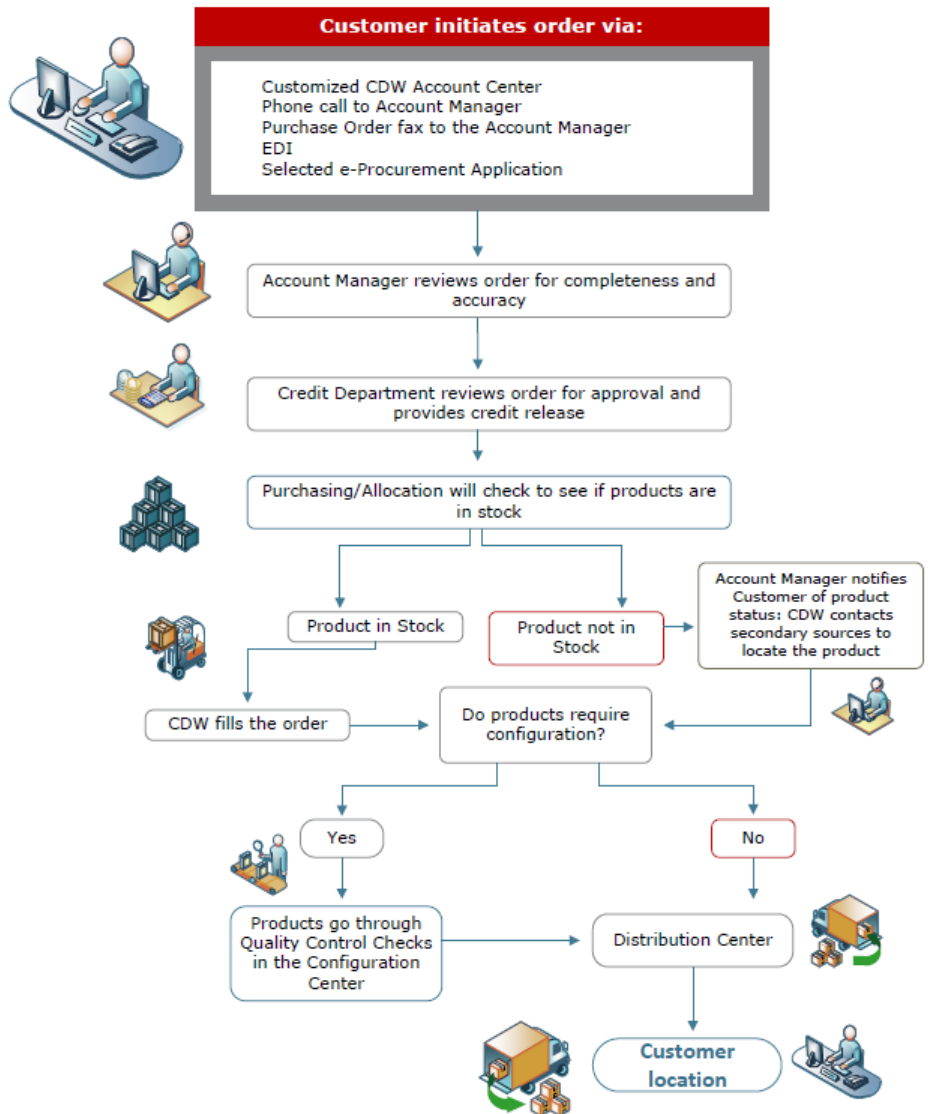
Customer initiates order via:

Customized CDW Account Center
Phone call to Account Manager
Purchase Order fax to the Account Manager
EDI
Selected e-Procurement Application

Account Manager reviews order for completeness and accuracy

Credit Department reviews order for approval and provides credit release

Purchasing/Allocation will check to see if products are in stock

Product in Stock

Product not in Stock

Account Manager notifies Customer of product status: CDW contacts secondary sources to locate the product

CDW fills the order

Do products require configuration?

Yes

No

Products go through Quality Control Checks in the Configuration Center

Distribution Center

Customer location